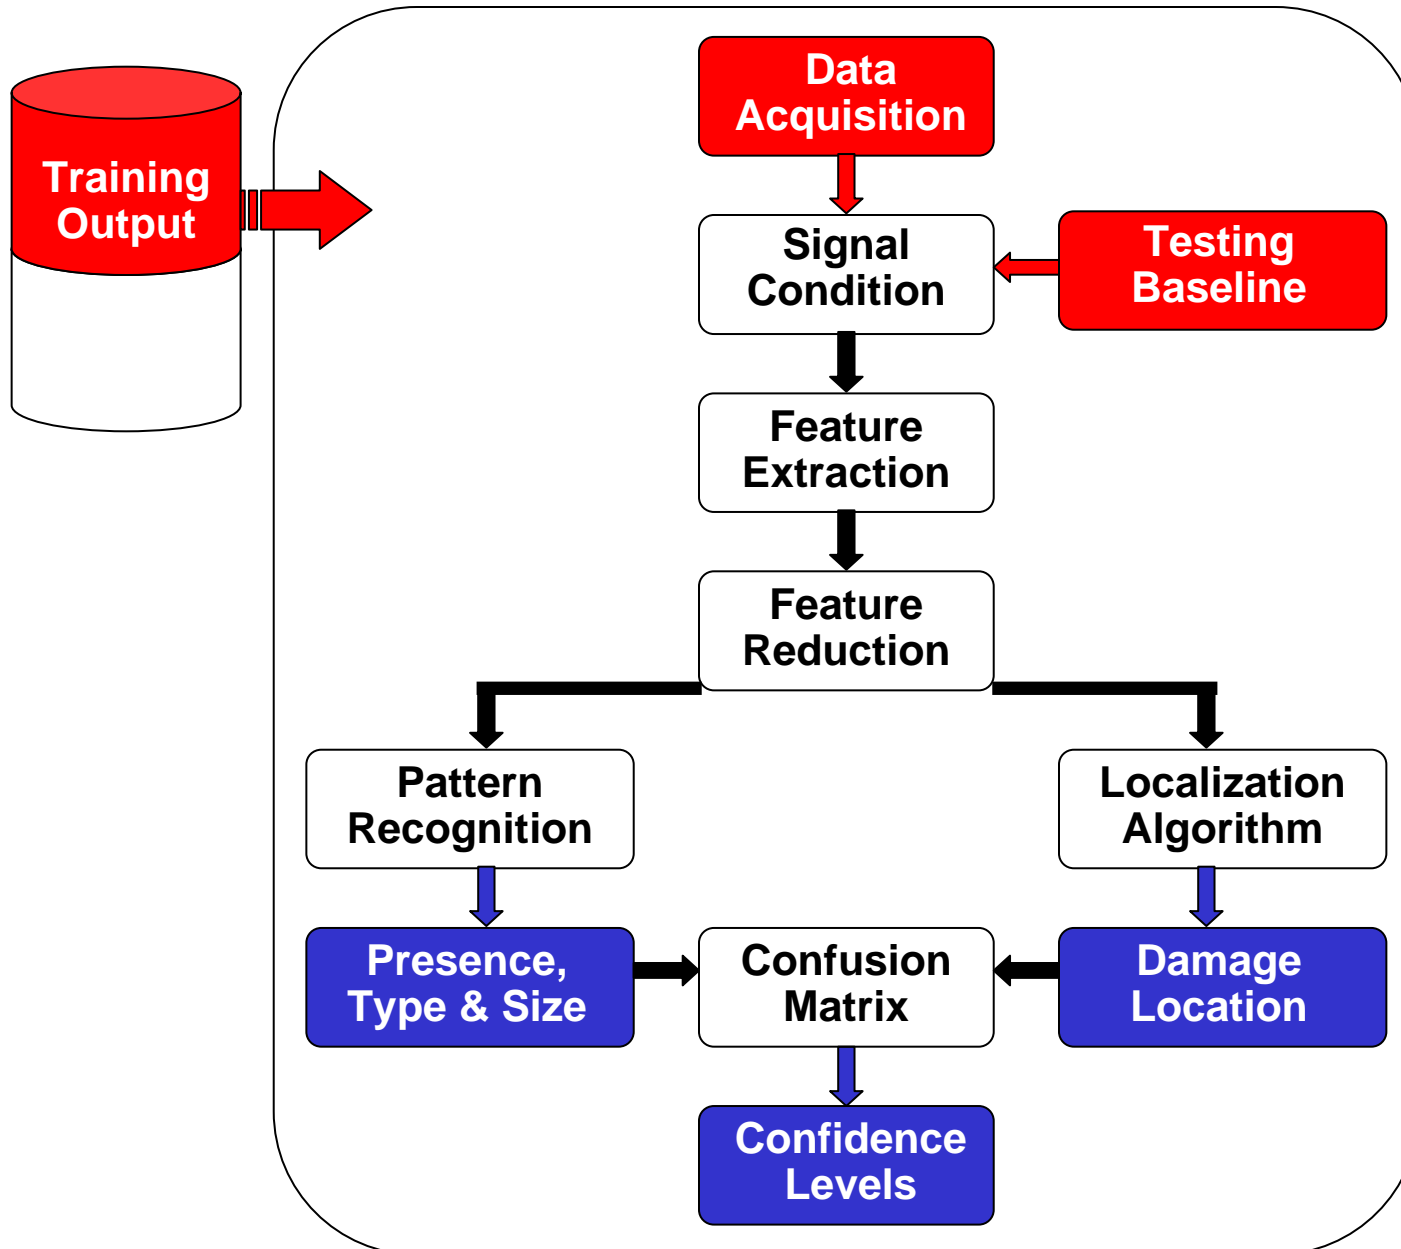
Training Output

Data Acquisition

Signal Condition

Testing Baseline

Feature Extraction

Feature Reduction

Pattern Recognition

Localization Algorithm

Presence, Type & Size

Confusion Matrix

Damage Location

Confidence Levels